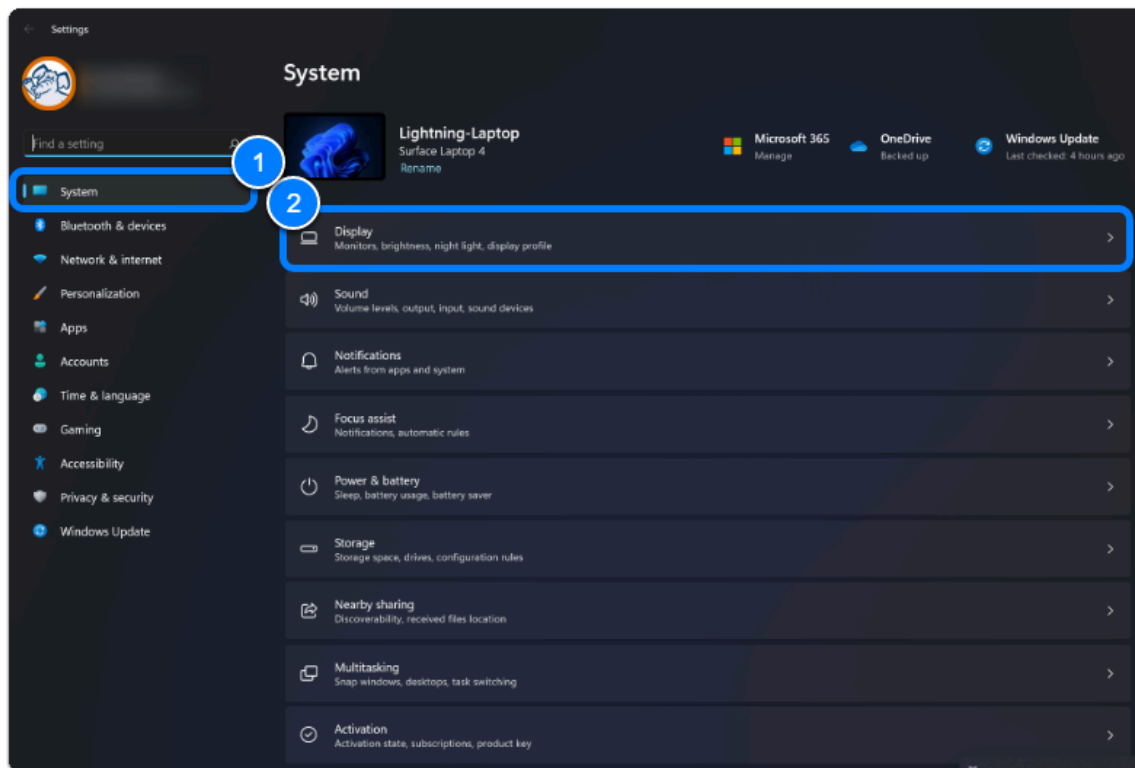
Settings

Find a setting

1

System

Bluetooth & devices

Network & internet

Personalization

Apps

Accounts

Time & language

Gaming

Accessibility

Privacy & security

Windows Update

System

Lightning-Laptop
Surface Laptop 4
Rename

Microsoft 365
Manage

OneDrive
Backed up

Windows Update
Last checked: 4 hours ago

2

Display
Monitors, brightness, night light, display profile

Sound
Volume levels, output, input, sound devices

Notifications
Alerts from apps and system

Focus assist
Notifications, automatic rules

Power & battery
Sleep, battery usage, battery saver

Storage
Storage space, drives, configuration rules

Nearby sharing
Discoverability, received files location

Multitasking
Snap windows, desktops, task switching

Activation
Activation state, subscriptions, product key